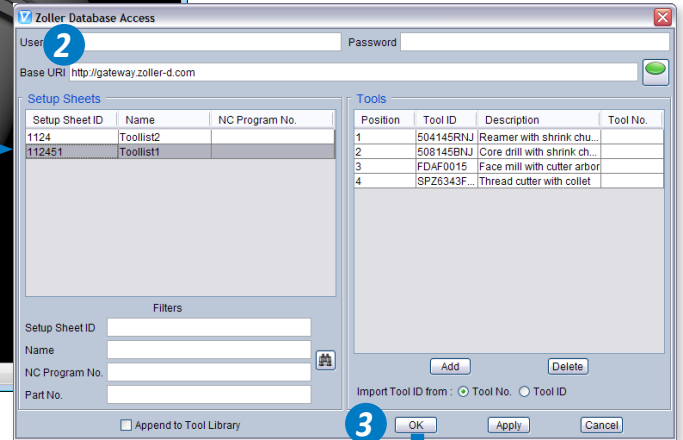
Zoller Database Access

User 2 Password

Base URI http://gateway.zoller-d.com

Setup Sheets

| Setup Sheet ID | Name | NC Program No. |
|---|---|---|
| 1124 | Toollist2 | |
| 112451 | Toollist1 | |

Filters

Setup Sheet ID

Name

NC Program No.

Part No.

Tools

| Position | Tool ID | Description | Tool No. |
|---|---|---|---|
| 1 | 504145RNJ | Reamer with shrink chu... | |
| 2 | 508145BNJ | Core drill with shrink ch... | |
| 3 | FDAF0015 | Face mill with cutter arbor | |
| 4 | SPZ6343F... | Thread cutter with collet | |

Add Delete

Import Tool ID from : Tool No. Tool ID

Append to Tool Library

3 OK Apply Cancel